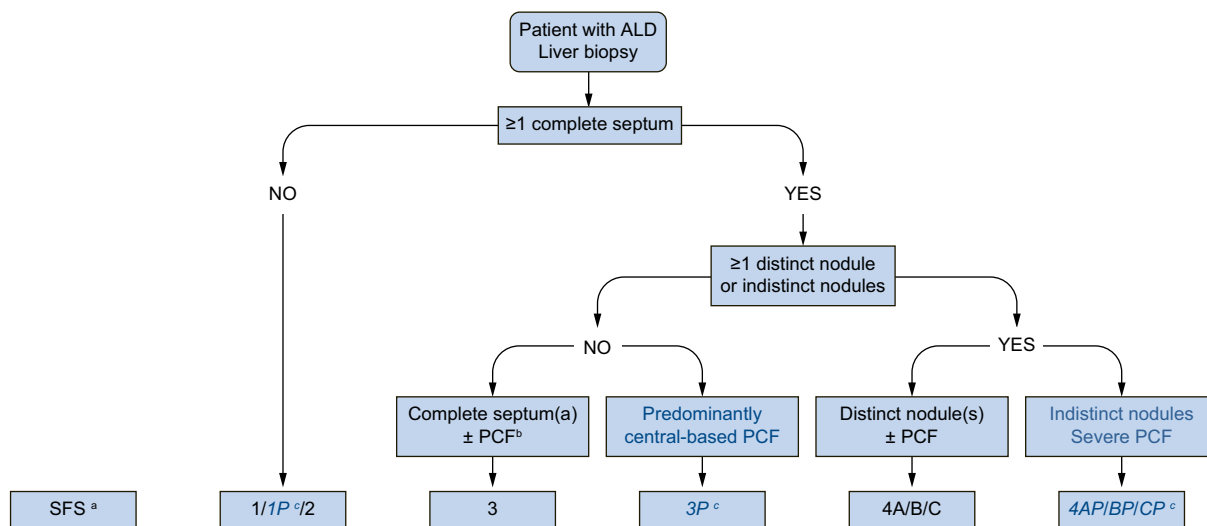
Patient with ALD
Liver biopsy

≥1 complete septum

NO

YES

≥1 distinct nodule
or indistinct nodules

NO

YES

Complete septum(a)
± PCF$^b$

Predominantly
central-based PCF

Distinct nodule(s)
± PCF

Indistinct nodules
Severe PCF

SFS $^a$

1/1P $^c$/2

3

3P $^c$

4A/B/C

4AP/BP/CP $^c$